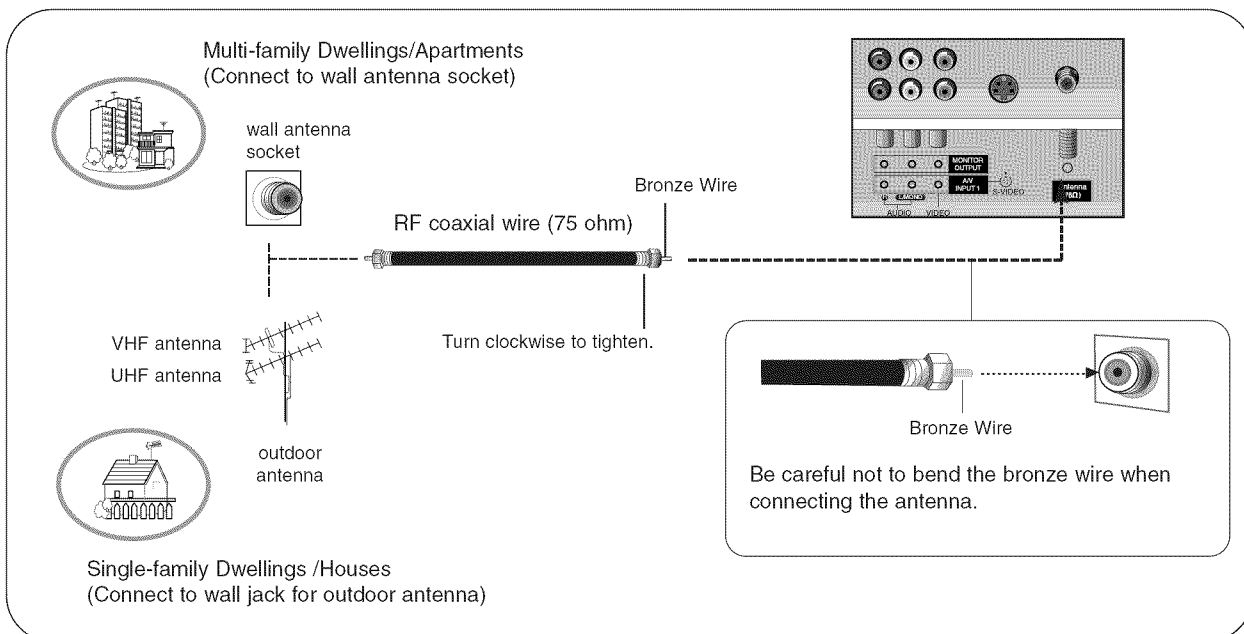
Multi-family Dwellings/Apartments
(Connect to wall antenna socket)

wall antenna socket

RF coaxial wire (75 ohm)

Bronze Wire

MONITOR OUTPUT

A/V INPUT 1

AUDIO VIDEO S-VIDEO

Antenna (RF)

Turn clockwise to tighten.

VHF antenna

UHF antenna

outdoor antenna

Bronze Wire

Be careful not to bend the bronze wire when connecting the antenna.

Single-family Dwellings /Houses
(Connect to wall jack for outdoor antenna)